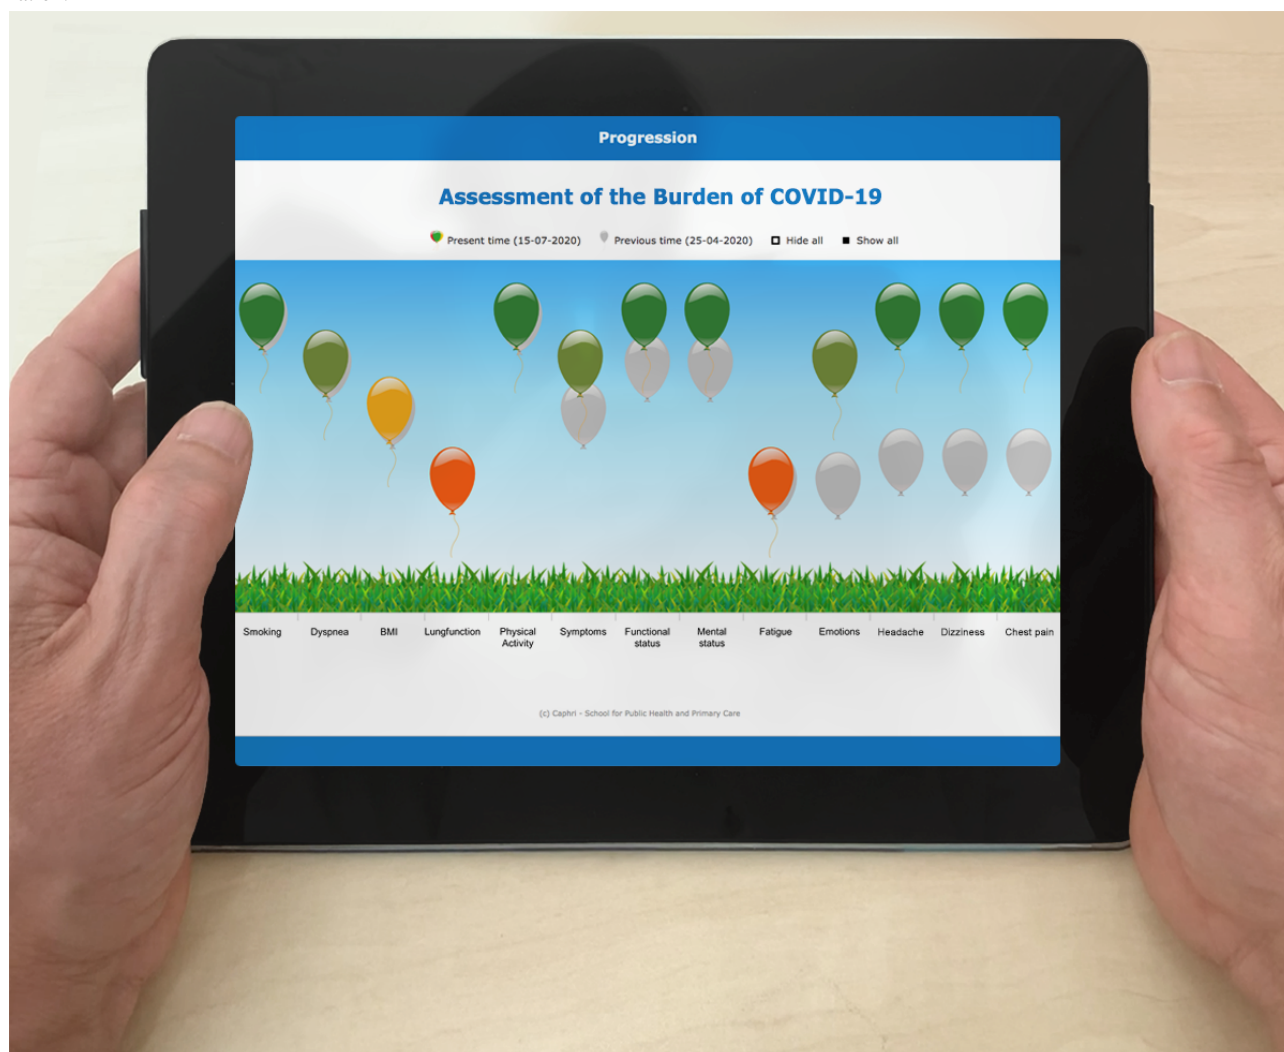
Progression

Assessment of the Burden of COVID-19

Present time (15-07-2020) Previous time (25-04-2020) Hide all Show all

Smoking Dyspnea BMI Lungfunction Physical Activity Symptoms Functional status Mental status Fatigue Emotions Headache Dizziness Chest pain

(c) Caphri - School for Public Health and Primary Care